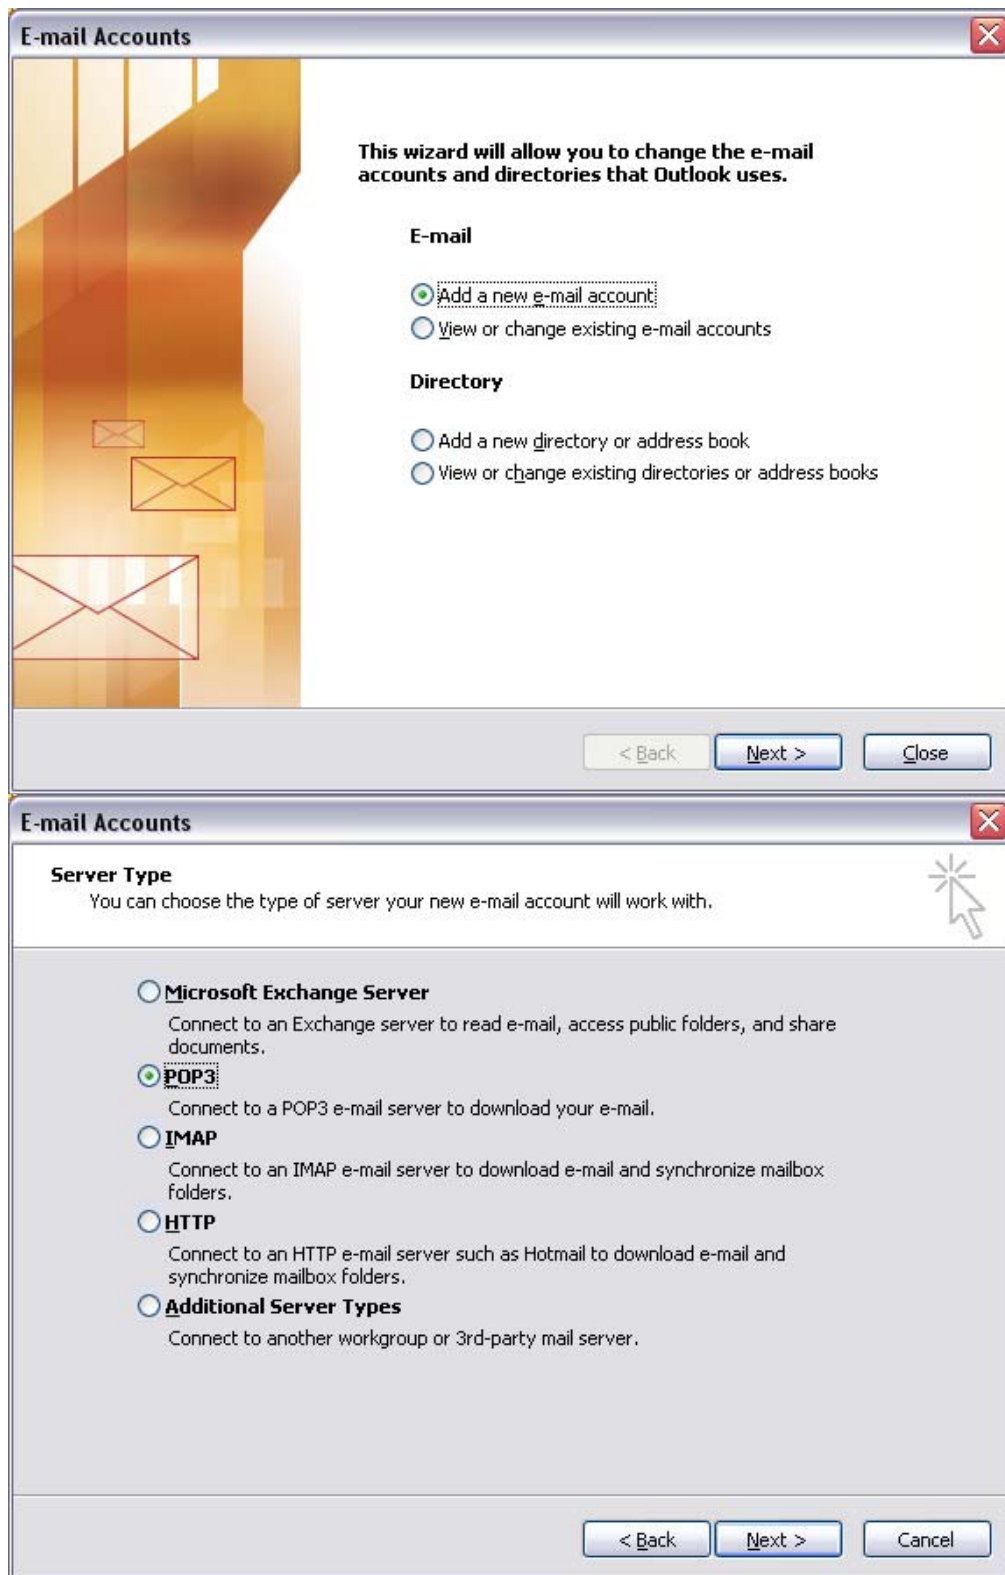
E-mail Accounts

This wizard will allow you to change the e-mail accounts and directories that Outlook uses.

E-mail

Add a new e-mail account
View or change existing e-mail accounts

Directory

Add a new directory or address book
View or change existing directories or address books

< Back
Next >
Close

E-mail Accounts

Server Type
You can choose the type of server your new e-mail account will work with.

Microsoft Exchange Server
Connect to an Exchange server to read e-mail, access public folders, and share documents.

POP3
Connect to a POP3 e-mail server to download your e-mail.

IMAP
Connect to an IMAP e-mail server to download e-mail and synchronize mailbox folders.

HTTP
Connect to an HTTP e-mail server such as Hotmail to download e-mail and synchronize mailbox folders.

Additional Server Types
Connect to another workgroup or 3rd-party mail server.

< Back
Next >
Cancel